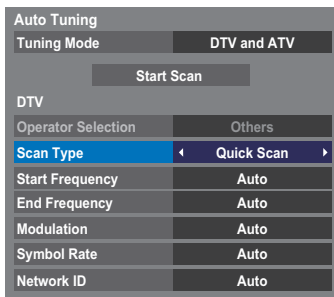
Auto Tuning

| Tuning Mode | DTV and ATV |
|---|---|

Start Scan

DTV

| Operator Selection | Others |
|---|---|
| Scan Type | Quick Scan |
| Start Frequency | Auto |
| End Frequency | Auto |
| Modulation | Auto |
| Symbol Rate | Auto |
| Network ID | Auto |